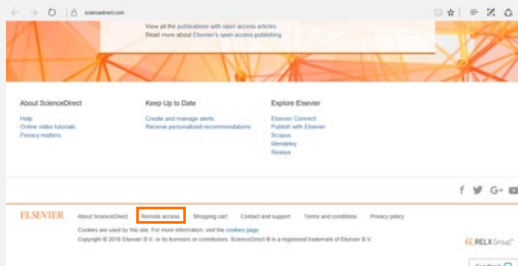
sciencedirect.com

View all the publications with open access articles
Read more about Elsevier's open access publishing

About ScienceDirect
Help
Online video tutorials
Privacy matters

Keep Up to Date
Create and manage alerts
Receive personalized recommendations

Explore Elsevier
Elsevier Connect
Publish with Elsevier
Scopus
Mendeley
Reaxys

f G+

ELSEVIER About ScienceDirect Remote access Shopping cart Contact and support Terms and conditions Privacy policy

Cookies are used by this site. For more information, visit the cookies page
Copyright © 2018 Elsevier B.V. or its licensors or contributors. ScienceDirect ® is a registered trademark of Elsevier B.V.

RELX Group™

Feedback